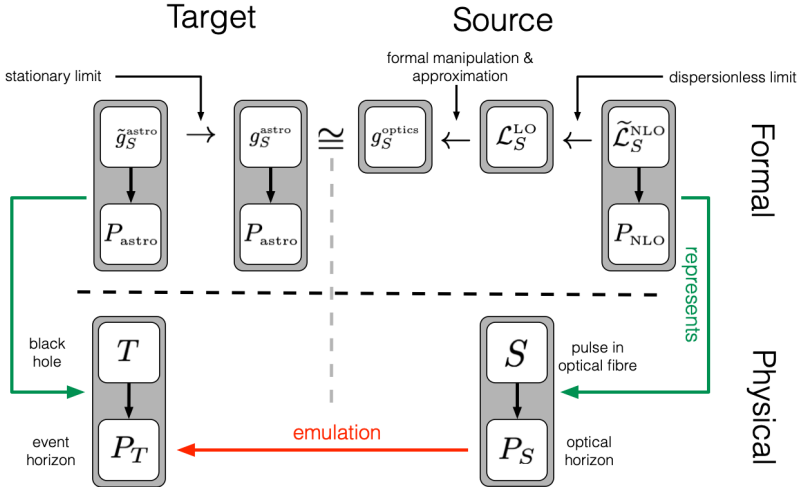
Target

Source

formal manipulation & approximation

stationary limit

dispersionless limit

$\tilde{g}_S^{\text{astro}}$ $\rightarrow$ $g_S^{\text{astro}}$ $\cong$ $g_S^{\text{optics}}$ $\leftarrow$ $\mathcal{L}_S^{\text{LO}}$ $\leftarrow$ $\widetilde{\mathcal{L}}_S^{\text{NLO}}$

Formal

$P_{\text{astro}}$

$P_{\text{astro}}$

$P_{\text{NLO}}$

represents

black hole

$T$

$S$

pulse in optical fibre

Physical

event horizon

$P_T$

emulation

$P_S$

optical horizon